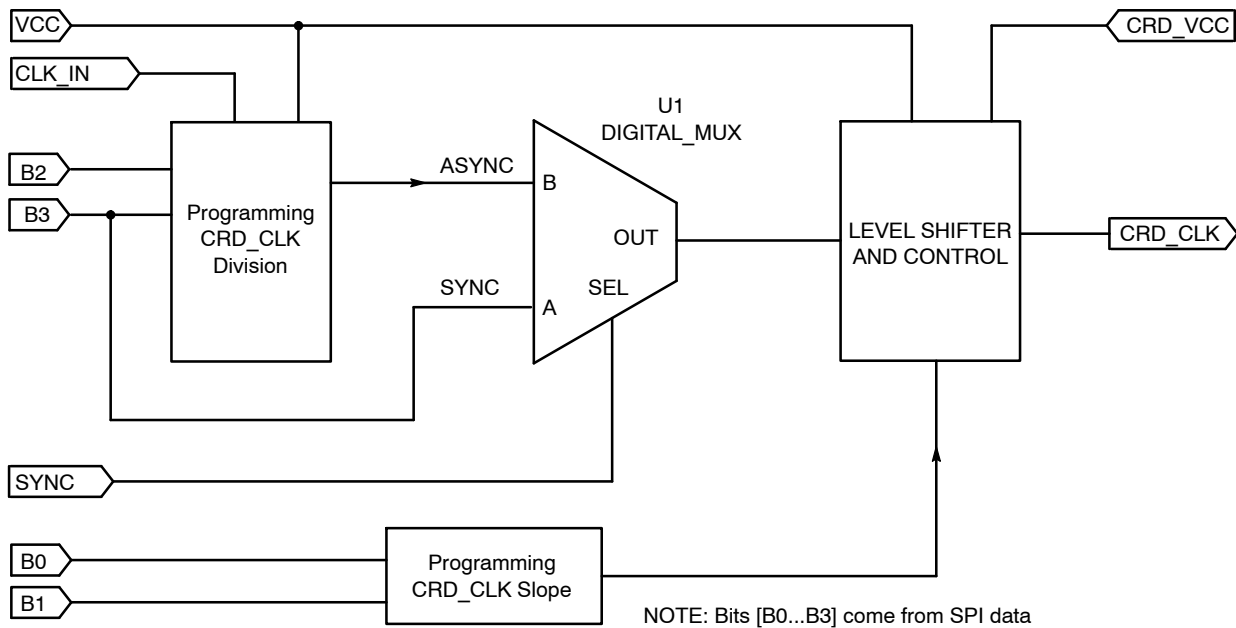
VCC

CRD_VCC

CLK_IN

U1
DIGITAL_MUX

B2

ASYNC

B

B3

Programming CRD_CLK Division

OUT

LEVEL SHIFTER AND CONTROL

CRD_CLK

SYNC

SEL

A

SYNC

B0

Programming CRD_CLK Slope

B1

NOTE: Bits [B0...B3] come from SPI data